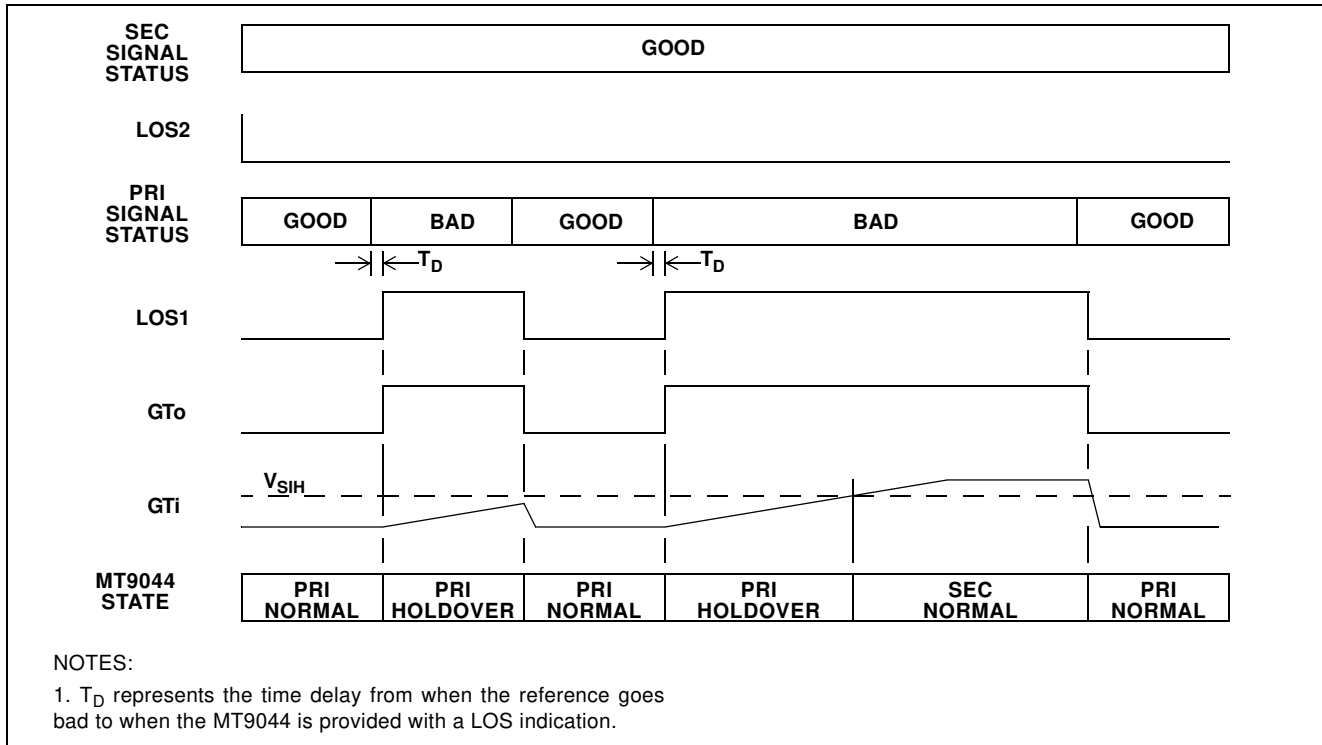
SEC SIGNAL STATUS

GOOD

LOS2

PRI SIGNAL STATUS

| GOOD | BAD | GOOD | BAD | GOOD |
|---|---|---|---|---|

$T_D$

$T_D$

LOS1

GTo

$V_{SIH}$

GTi

MT9044 STATE

| PRI NORMAL | PRI HOLDOVER | PRI NORMAL | PRI HOLDOVER | SEC NORMAL | PRI NORMAL |
|---|---|---|---|---|---|

NOTES:

1. $T_D$ represents the time delay from when the reference goes bad to when the MT9044 is provided with a LOS indication.